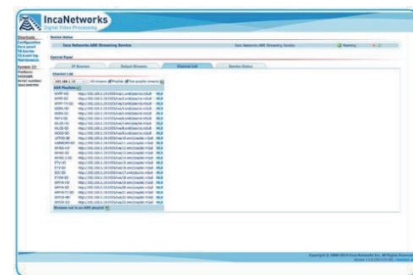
IncaNetworks
Digital Video Processing

Inca Networks ABR Streaming Server

Inca Networks ABR Streaming Server

Running

Control Panel

IP Sources

Output Streams

Channel List

Service Status

Channel List

ABR Playlists

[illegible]